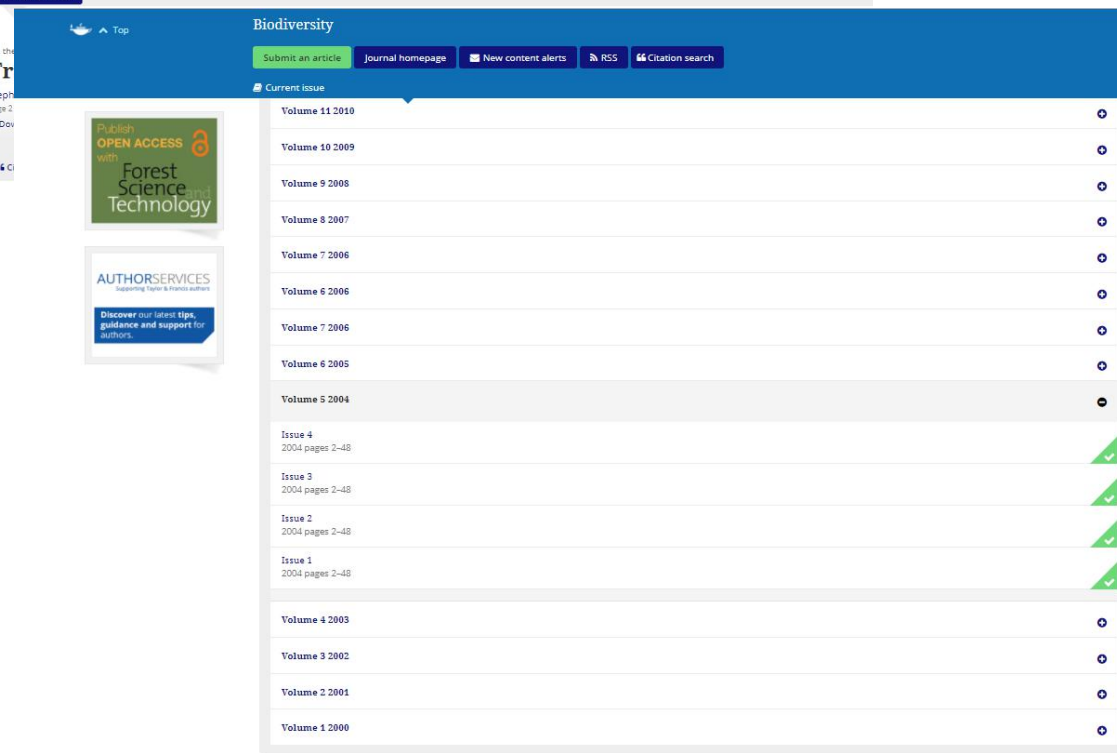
Top

Biodiversity

Submit an article

Journal homepage

New content alerts

RSS

Citation search

Current issue

Publish OPEN ACCESS with Forest Science and Technology

AUTHORSERVICES Supporting Taylor & Francis authors

Discover our latest tips, guidance and support for authors.

Volume 11 2010

Volume 10 2009

Volume 9 2008

Volume 8 2007

Volume 7 2006

Volume 6 2006

Volume 7 2006

Volume 6 2005

Volume 5 2004

Issue 4
2004 pages 2–48

Issue 3
2004 pages 2–48

Issue 2
2004 pages 2–48

Issue 1
2004 pages 2–48

Volume 4 2003

Volume 3 2002

Volume 2 2001

Volume 1 2000